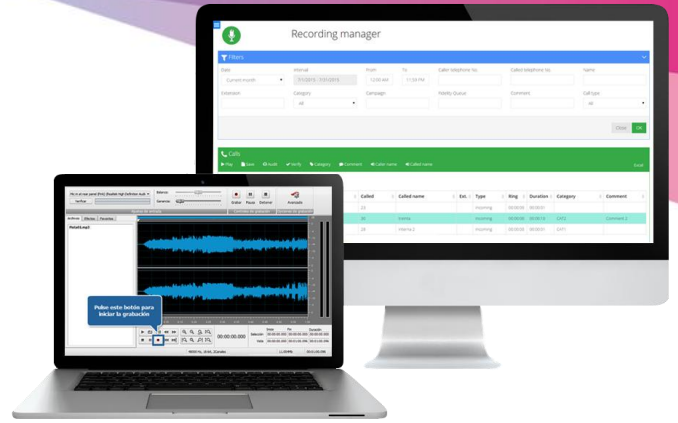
Recording manager

Filters

Date
Current month

Interval
7/1/2015 - 7/31/2015

From
12:00 AM

To
11:59 PM

Caller telephone No.

Called telephone No.

Name

Extension

Category
All

Campaign

Fidelity Queue

Comment

Call type
All

Clear
Ok

Calls

Play
Save
Audit
Verify
Category
Comment
Caller name
Called name

Excel

| Called | Called name | Ext. | Type | Ring | Duration | Category | Comment |
|---|---|---|---|---|---|---|---|
| 23 | | | Incoming | 00:00:00 | 00:00:01 | | |
| 26 | Invena | | Incoming | 00:00:00 | 00:00:16 | DAT2 | Comment 2 |
| 28 | Invena 2 | | Incoming | 00:00:00 | 00:00:01 | DAT1 | |

Pulse este botón para iniciar la grabación

Grabar
Pausa
Detener
Avanzado

Archivos
Efectos
Favoritos

00:00:00.000